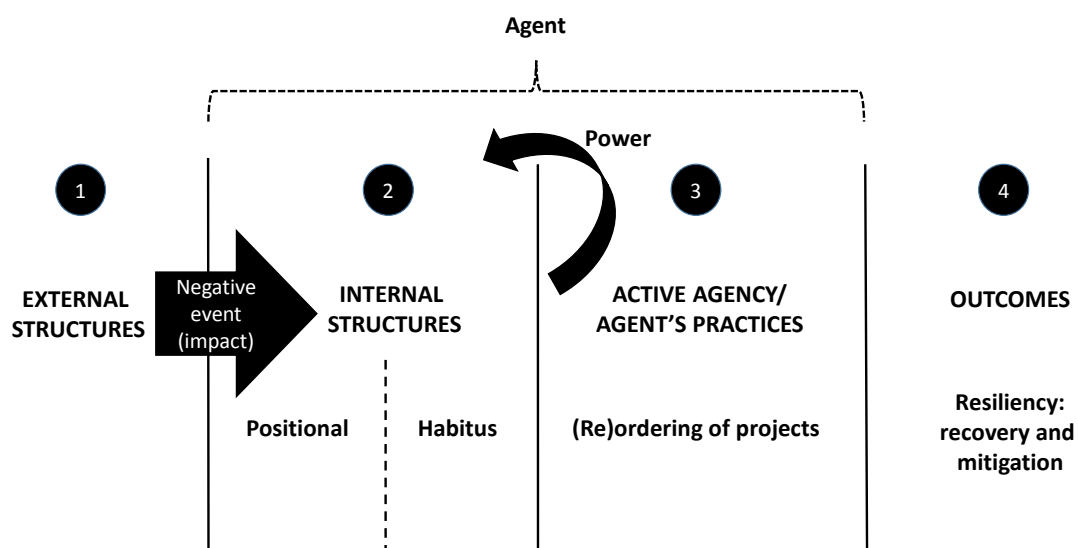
Agent

Power

1

2

3

4

EXTERNAL STRUCTURES

Negative event (impact)

INTERNAL STRUCTURES

ACTIVE AGENCY/ AGENT'S PRACTICES

OUTCOMES

Positional

Habitus

(Re)ordering of projects

Resiliency: recovery and mitigation